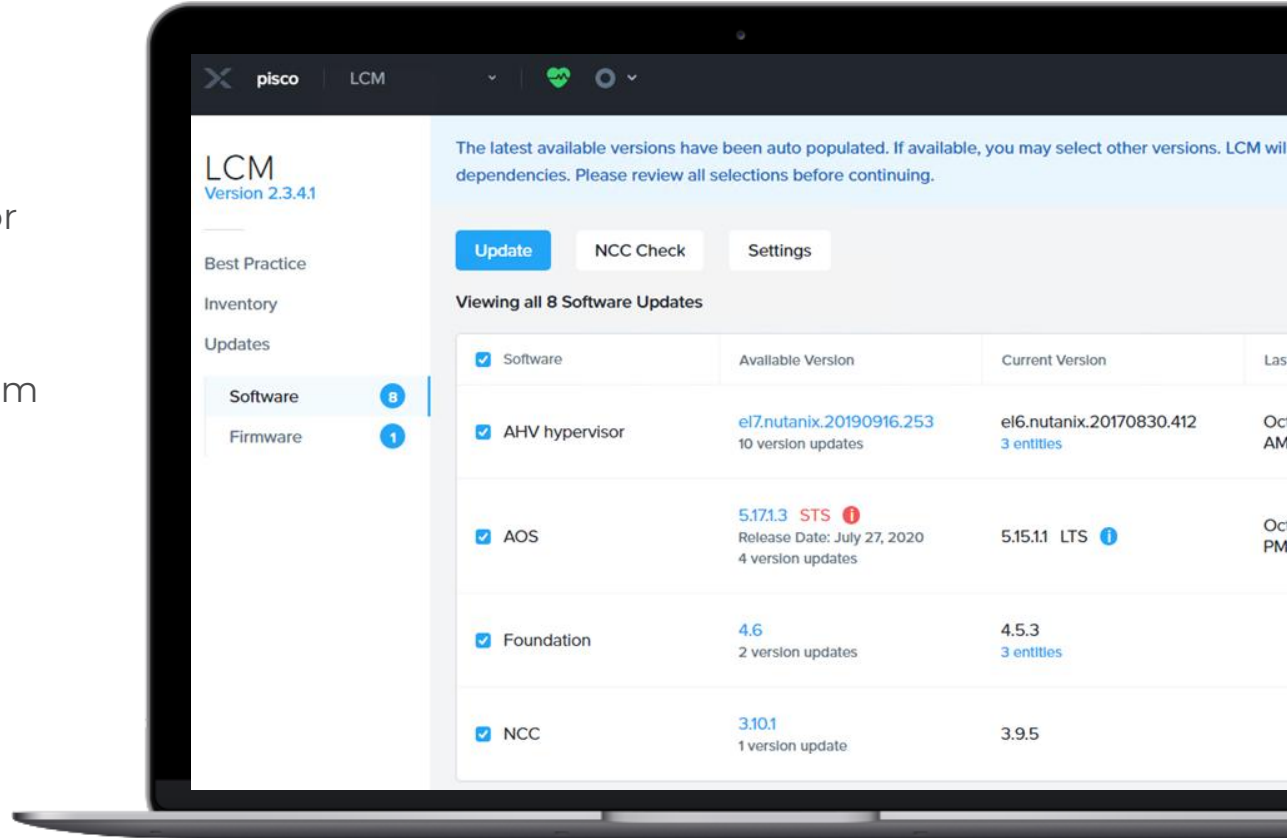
or

m

pisco LCM

LCM
Version 2.3.4.1

Best Practice
Inventory
Updates
Software 8
Firmware 1

The latest available versions have been auto populated. If available, you may select other versions. LCM wil dependencies. Please review all selections before continuing.

Update NCC Check Settings

Viewing all 8 Software Updates

| Software | Available Version | Current Version | Las |
|---|---|---|---|
| AHV hypervisor | el7.nutanix.20190916.253 10 version updates | el6.nutanix.20170830.412 3 entities | Oc AM |
| AOS | 5.17.1.3 STS Release Date: July 27, 2020 4 version updates | 5.15.1.1 LTS | Oc PM |
| Foundation | 4.6 2 version updates | 4.5.3 3 entities | |
| NCC | 3.10.1 1 version update | 3.9.5 | |